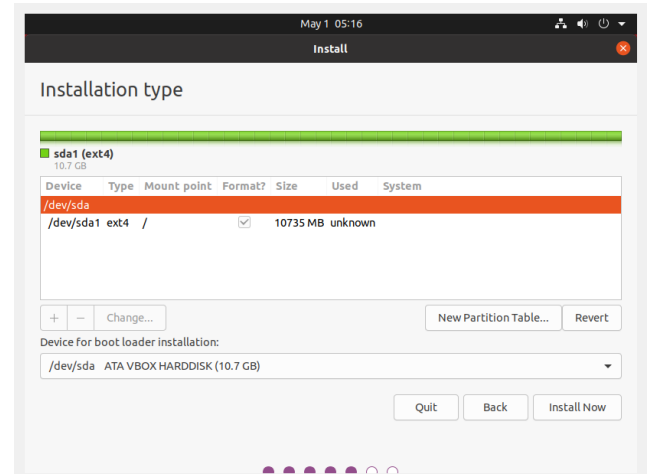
May 1 05:16

Install

Installation type

sda1 (ext4)
10.7 GB

| Device | Type | Mount point | Format? | Size | Used | System |
|---|---|---|---|---|---|---|
| /dev/sda | | | | | | |
| /dev/sda1 | ext4 | / | ✓ | 10735 MB | unknown | |

+ − Change...

New Partition Table... Revert

Device for boot loader installation:

/dev/sda ATA VBOX HARDDISK (10.7 GB)

Quit Back Install Now